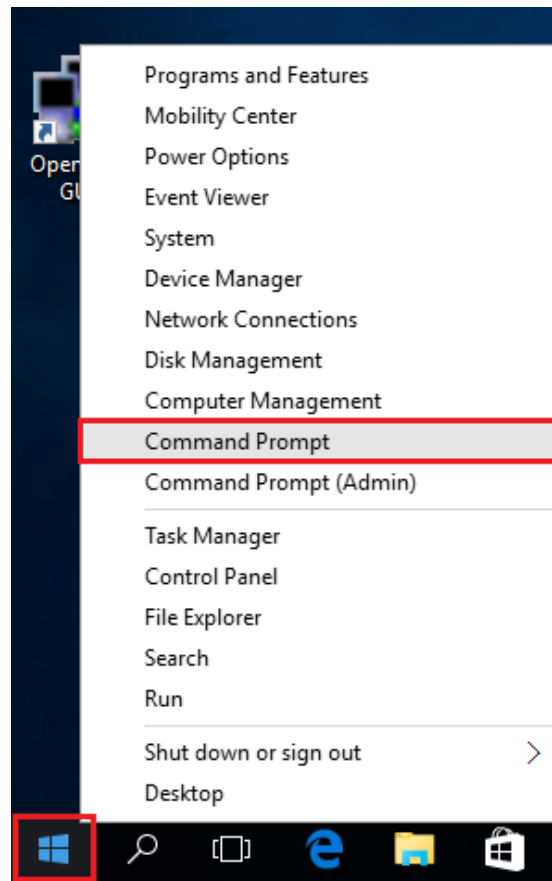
Oper
GU

Programs and Features
Mobility Center
Power Options
Event Viewer
System
Device Manager
Network Connections
Disk Management
Computer Management
Command Prompt
Command Prompt (Admin)

Task Manager
Control Panel
File Explorer
Search
Run

Shut down or sign out
Desktop